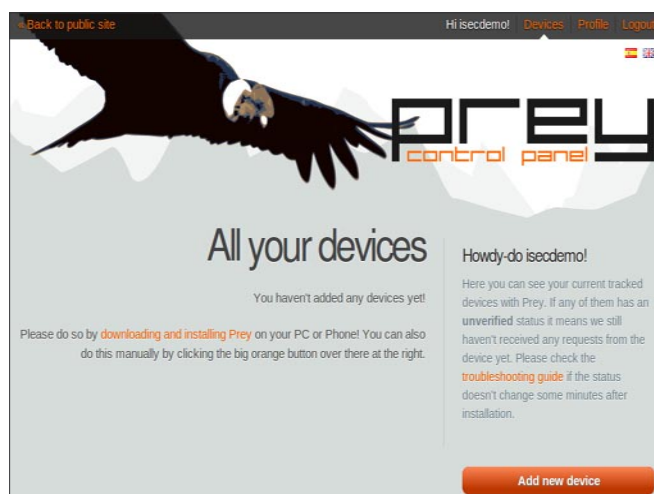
« Back to public site

Hi isecdemo! Devices Profile Logout

prey
control panel

All your devices

You haven't added any devices yet!

Please do so by downloading and installing Prey on your PC or Phone! You can also do this manually by clicking the big orange button over there at the right.

Howdy-do isecdemo!

Here you can see your current tracked devices with Prey. If any of them has an unverified status it means we still haven't received any requests from the device yet. Please check the troubleshooting guide if the status doesn't change some minutes after installation.

Add new device